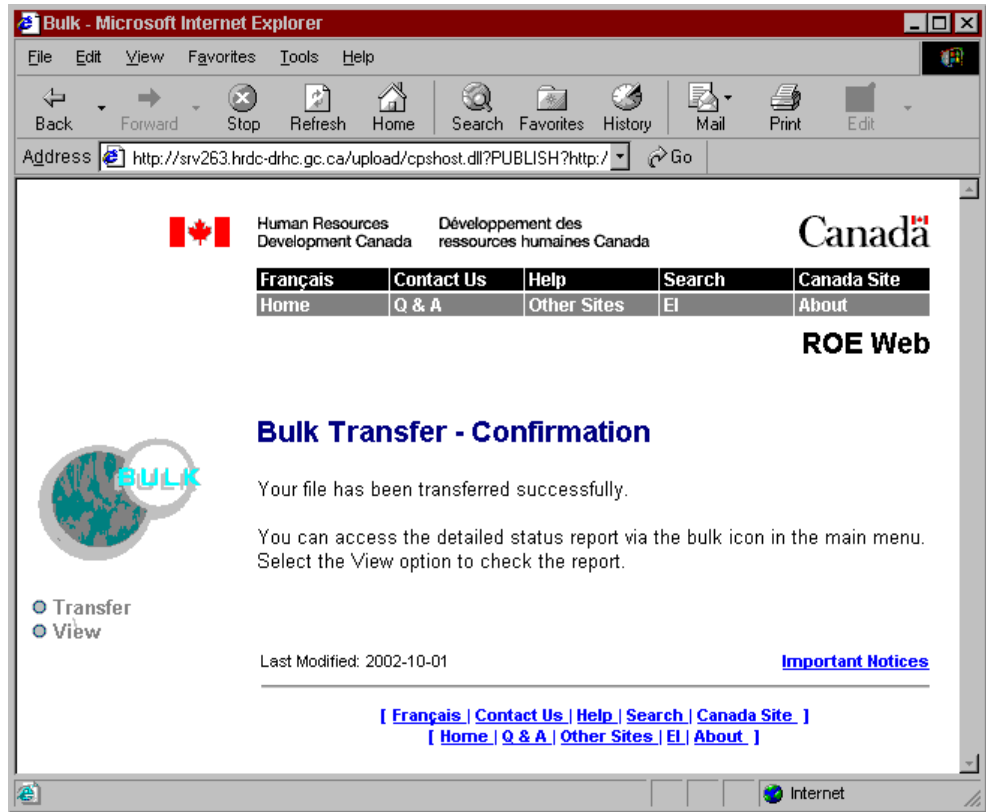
Bulk - Microsoft Internet Explorer

File Edit View Favorites Tools Help

Back Forward Stop Refresh Home Search Favorites History Mail Print Edit

Address http://srv263.hrdc-drhc.gc.ca/upload/cpshost.dll?PUBLISH?http:/ Go

Human Resources Development Canada

Développement des ressources humaines Canada

Canada

| Français | Contact Us | Help | Search | Canada Site |
|---|---|---|---|---|
| Home | Q & A | Other Sites | EI | About |

ROE Web

BULK

Bulk Transfer - Confirmation

Your file has been transferred successfully.

You can access the detailed status report via the bulk icon in the main menu. Select the View option to check the report.

Transfer
View

Last Modified: 2002-10-01

Important Notices

[ Français | Contact Us | Help | Search | Canada Site ]
[ Home | Q & A | Other Sites | EI | About ]

Internet